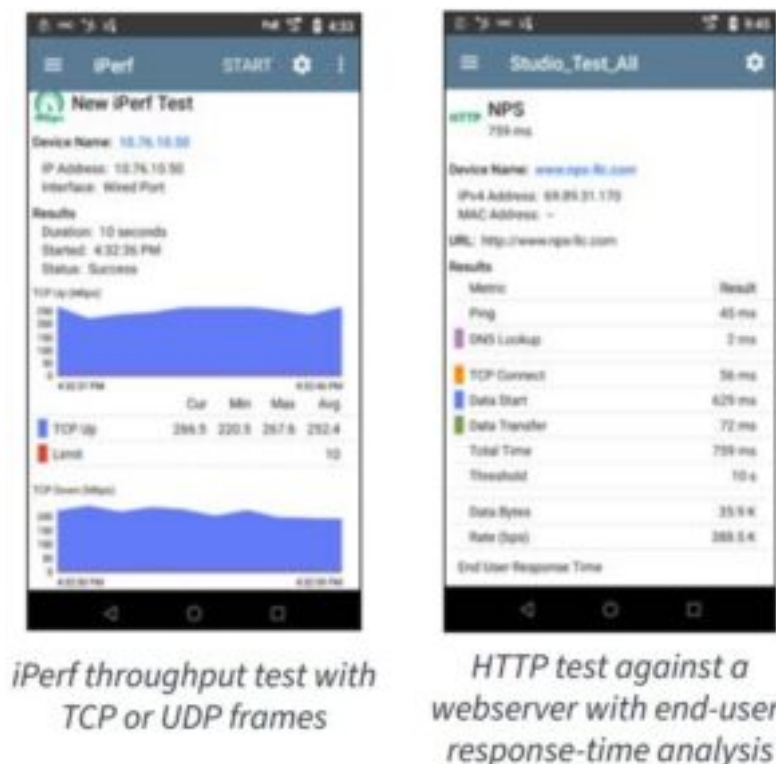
4:33

iPerf START

New iPerf Test

Device Name: 10.76.10.50

IP Address: 10.76.10.50
Interface: Wired Port

Results
Duration: 10 seconds
Started: 4:32:36 PM
Status: Success

TCP Up (Mbps)

4:32:37 PM 4:32:46 PM

| | Cur | Min | Max | Avg |
|---|---|---|---|---|
| TCP Up | 266.5 | 220.5 | 267.6 | 252.4 |
| Limit | | | | 10 |

TCP Down (Mbps)

4:32:50 PM 4:32:59 PM

iPerf throughput test with TCP or UDP frames

9:45

Studio_Test_All

HTTP NPS
759 ms

Device Name: www.nps-llc.com
IPv4 Address: 69.89.31.170
MAC Address: --

URL: http://www.nps-llc.com

Results

| Metric | Result |
|---|---|
| Ping | 45 ms |
| DNS Lookup | 2 ms |
| TCP Connect | 56 ms |
| Data Start | 629 ms |
| Data Transfer | 72 ms |
| Total Time | 759 ms |
| Threshold | 10 s |
| Data Bytes | 35.9 K |
| Rate (bps) | 388.5 K |

End User Response Time

HTTP test against a webserver with end-user response-time analysis